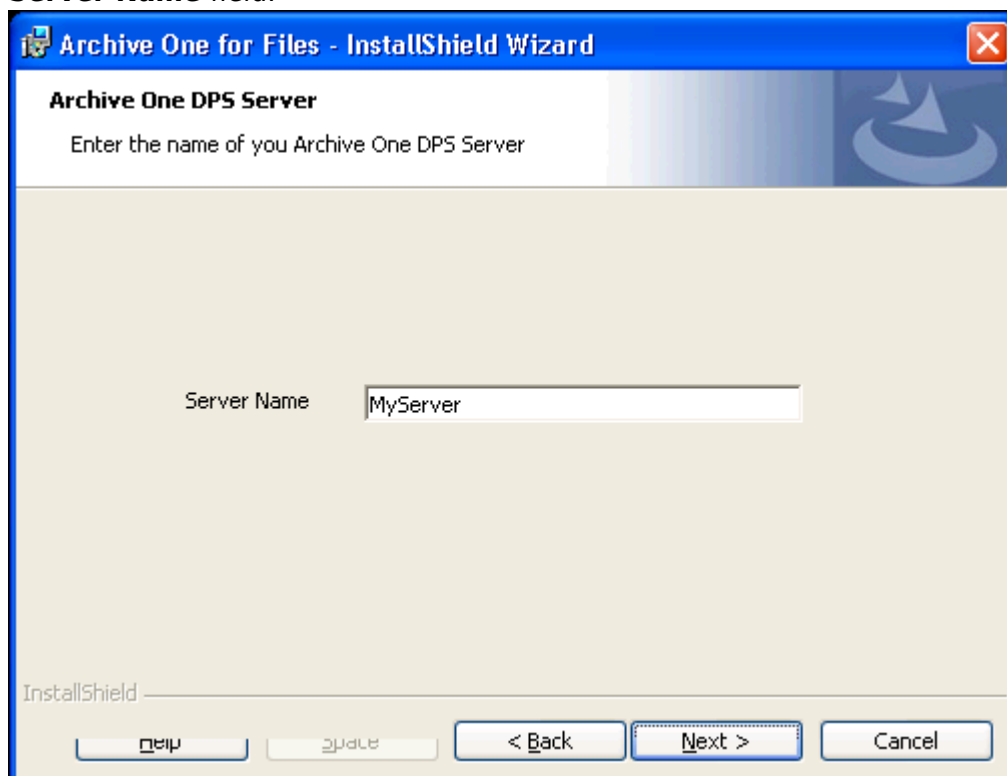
Server Name field.

Archive One for Files - InstallShield Wizard

Archive One DPS Server

Enter the name of you Archive One DPS Server

Server Name

MyServer

InstallShield

Help

Space

< Back

Next >

Cancel